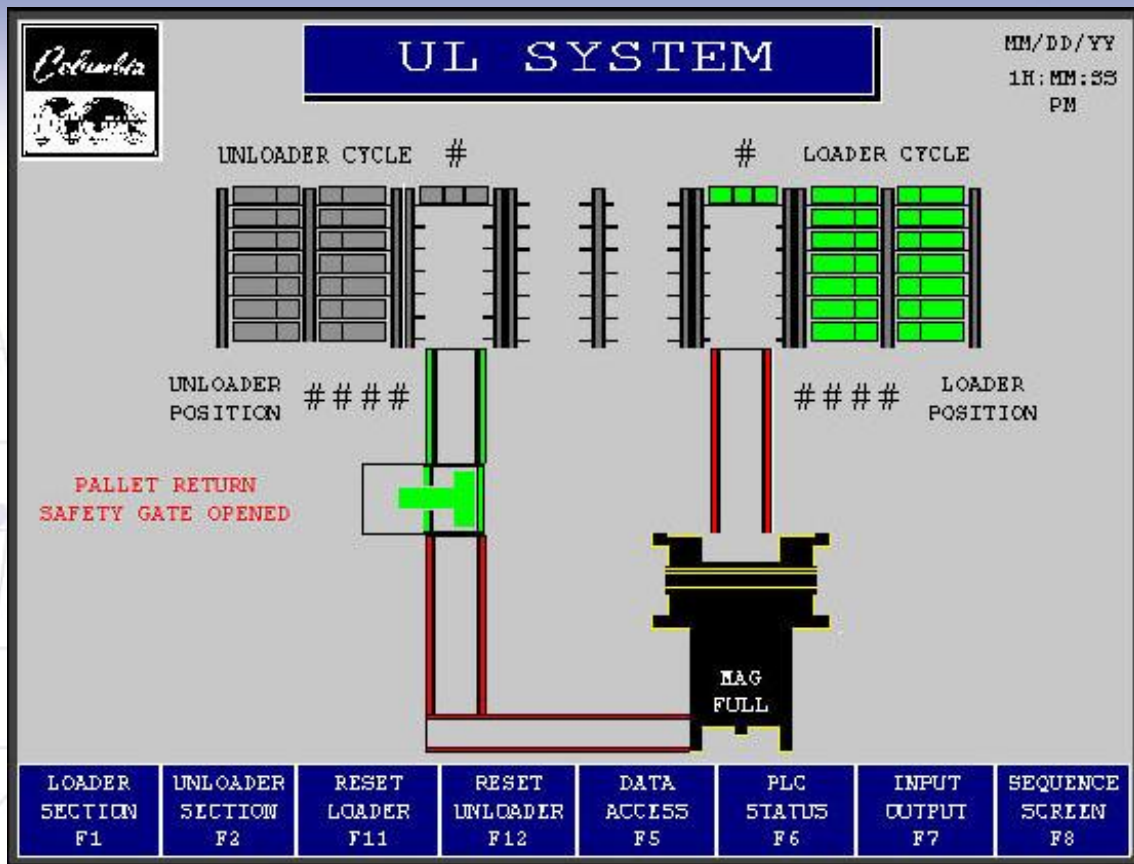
Columbia

UL SYSTEM

MM/DD/YY
1H:MM:SS
PM

UNLOADER CYCLE #

# LOADER CYCLE

UNLOADER POSITION ####

#### LOADER POSITION

PALLET RETURN
SAFETY GATE OPENED

MAG
FULL

| LOADER SECTION F1 | UNLOADER SECTION F2 | RESET LOADER F11 | RESET UNLOADER F12 | DATA ACCESS F5 | PLC STATUS F6 | INPUT OUTPUT F7 | SEQUENCE SCREEN F8 |
|---|---|---|---|---|---|---|---|